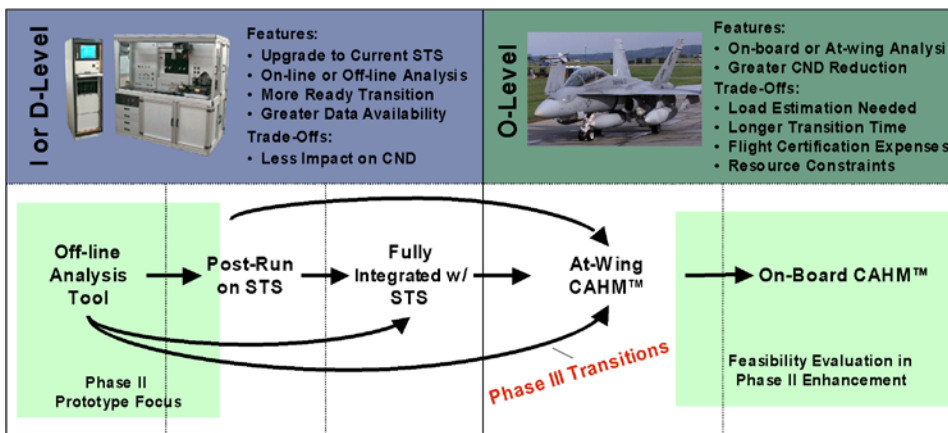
I or D-Level

Features:
• Upgrade to Current STS
• On-line or Off-line Analysis
• More Ready Transition
• Greater Data Availability
Trade-Offs:
• Less Impact on CND

O-Level

Features:
• On-board or At-wing Analysi
• Greater CND Reduction
Trade-Offs:
• Load Estimation Needed
• Longer Transition Time
• Flight Certification Expenses
• Resource Constraints

Off-line Analysis Tool

Post-Run on STS

Fully Integrated w/ STS

At-Wing CAHM™

On-Board CAHM™

Phase II Prototype Focus

Phase III Transitions

Feasibility Evaluation in Phase II Enhancement